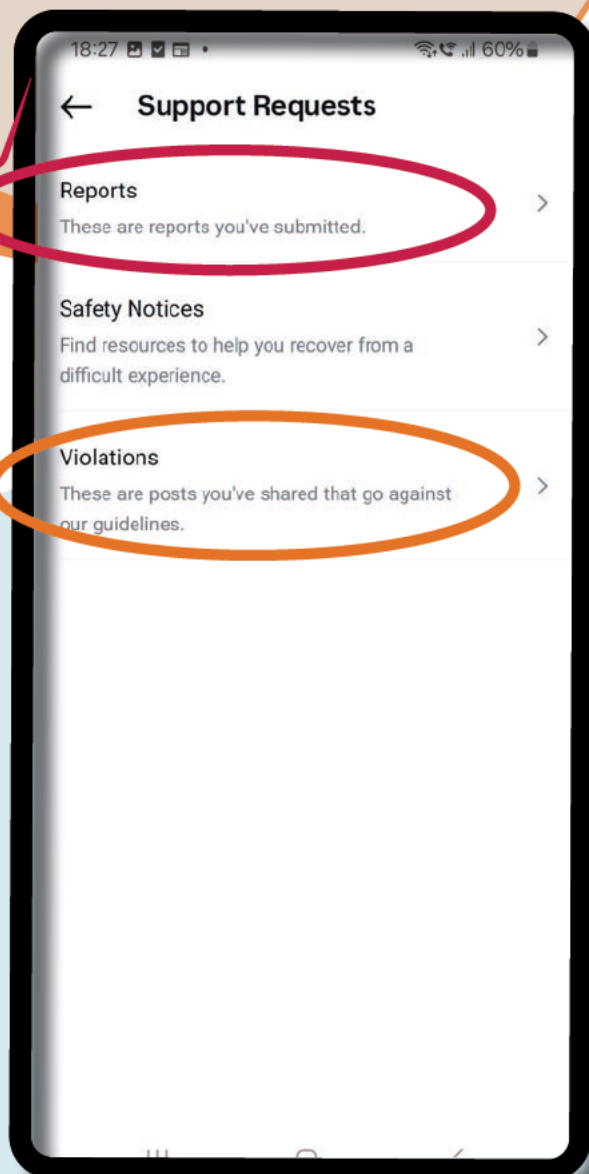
18:27 60%

← Support Requests

Reports
These are reports you've submitted.

Safety Notices
Find resources to help you recover from a difficult experience.

Violations
These are posts you've shared that go against our guidelines.